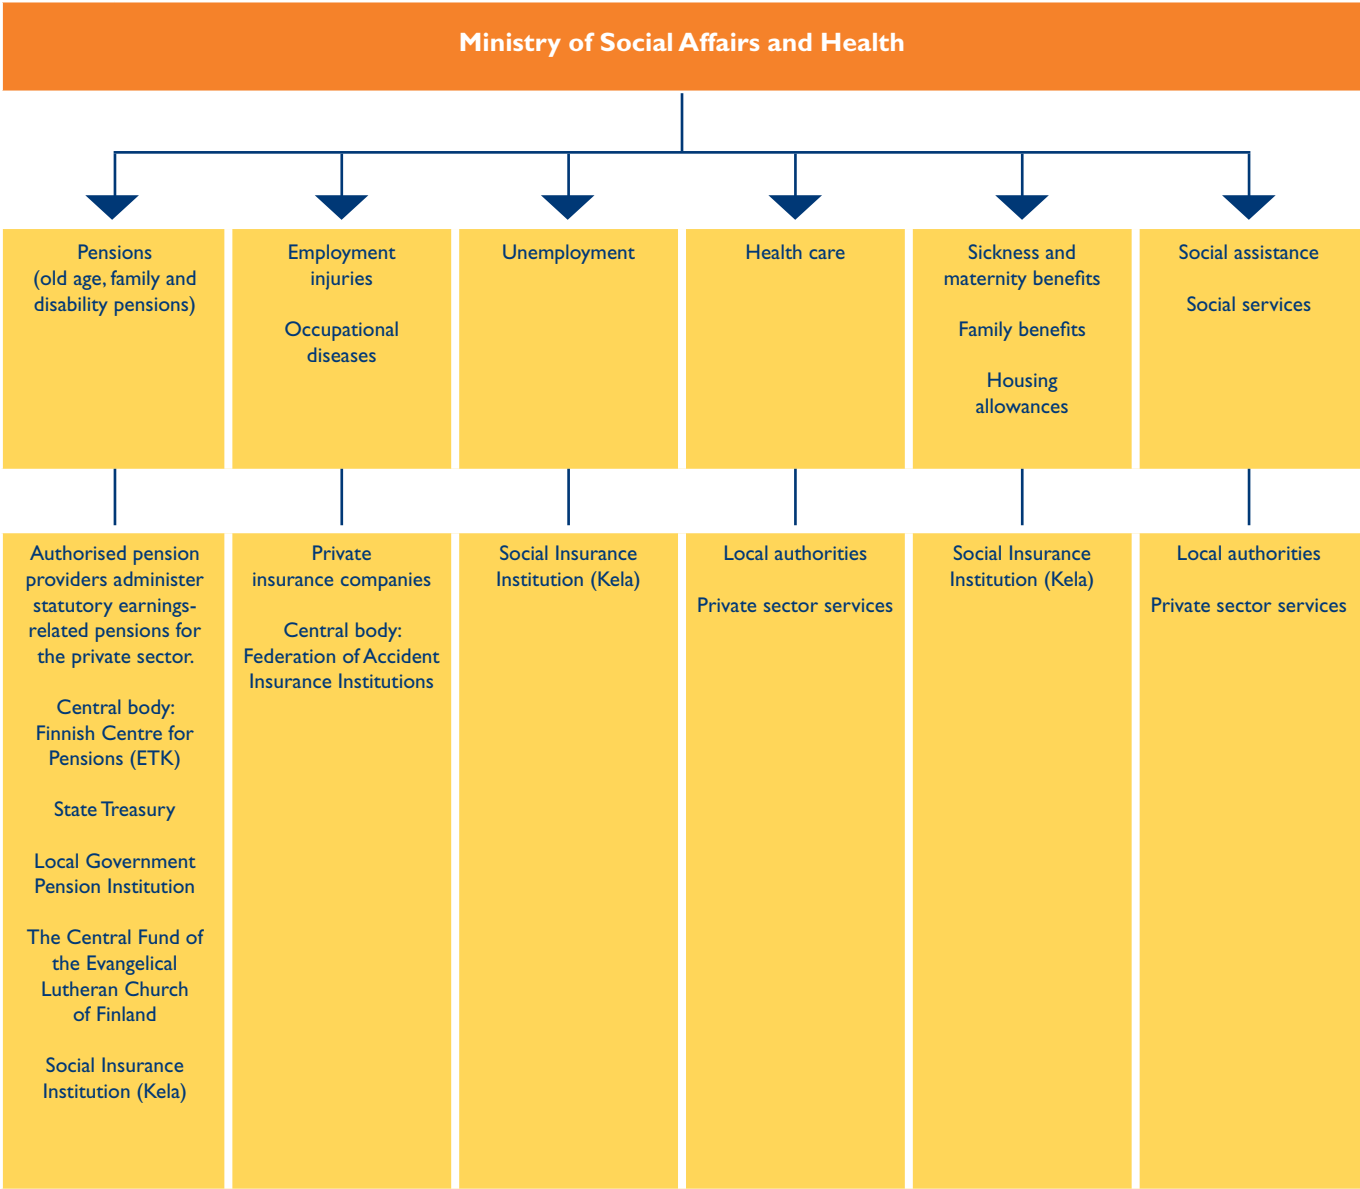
Ministry of Social Affairs and Health

Pensions (old age, family and disability pensions)

Employment injuries

Occupational diseases

Unemployment

Health care

Sickness and maternity benefits

Family benefits

Housing allowances

Social assistance

Social services

Authorised pension providers administer statutory earnings-related pensions for the private sector.

Central body: Finnish Centre for Pensions (ETK)

State Treasury

Local Government Pension Institution

The Central Fund of the Evangelical Lutheran Church of Finland

Social Insurance Institution (Kela)

Private insurance companies

Central body: Federation of Accident Insurance Institutions

Social Insurance Institution (Kela)

Local authorities

Private sector services

Social Insurance Institution (Kela)

Local authorities

Private sector services